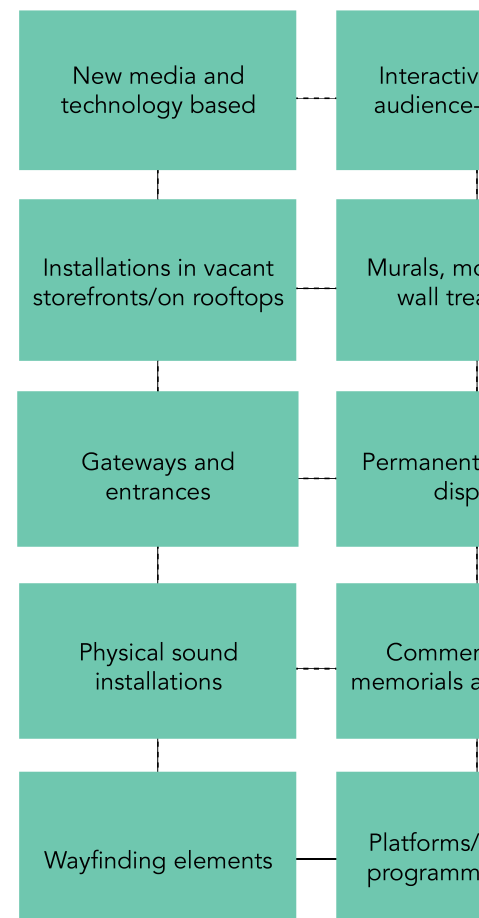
New media and technology based

Interactiv audience-

Installations in vacant storefronts/on rooftops

Murals, mo wall trea

Gateways and entrances

Permanent disp

Physical sound installations

Commem memorials a

Wayfinding elements

Platforms/ programm